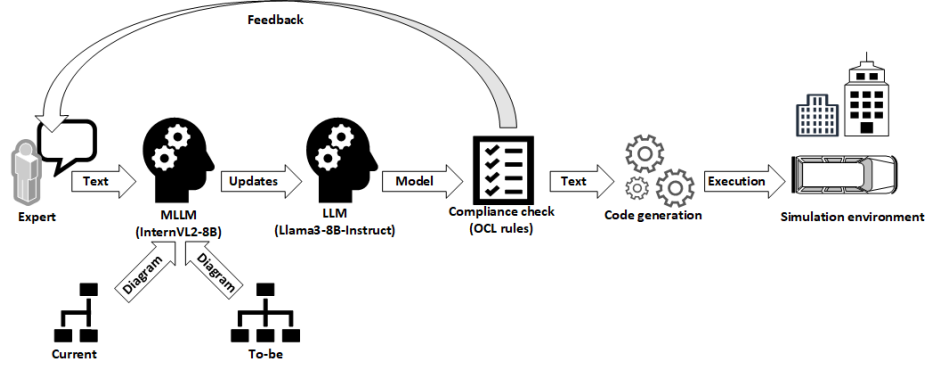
Feedback

Expert

Text

MLLM
(InternVL2-8B)

Diagram

Diagram

Current

To-be

Updates

LLM
(Llama3-8B-Instruct)

Model

Compliance check
(OCL rules)

Text

Code generation

Execution

Simulation environment